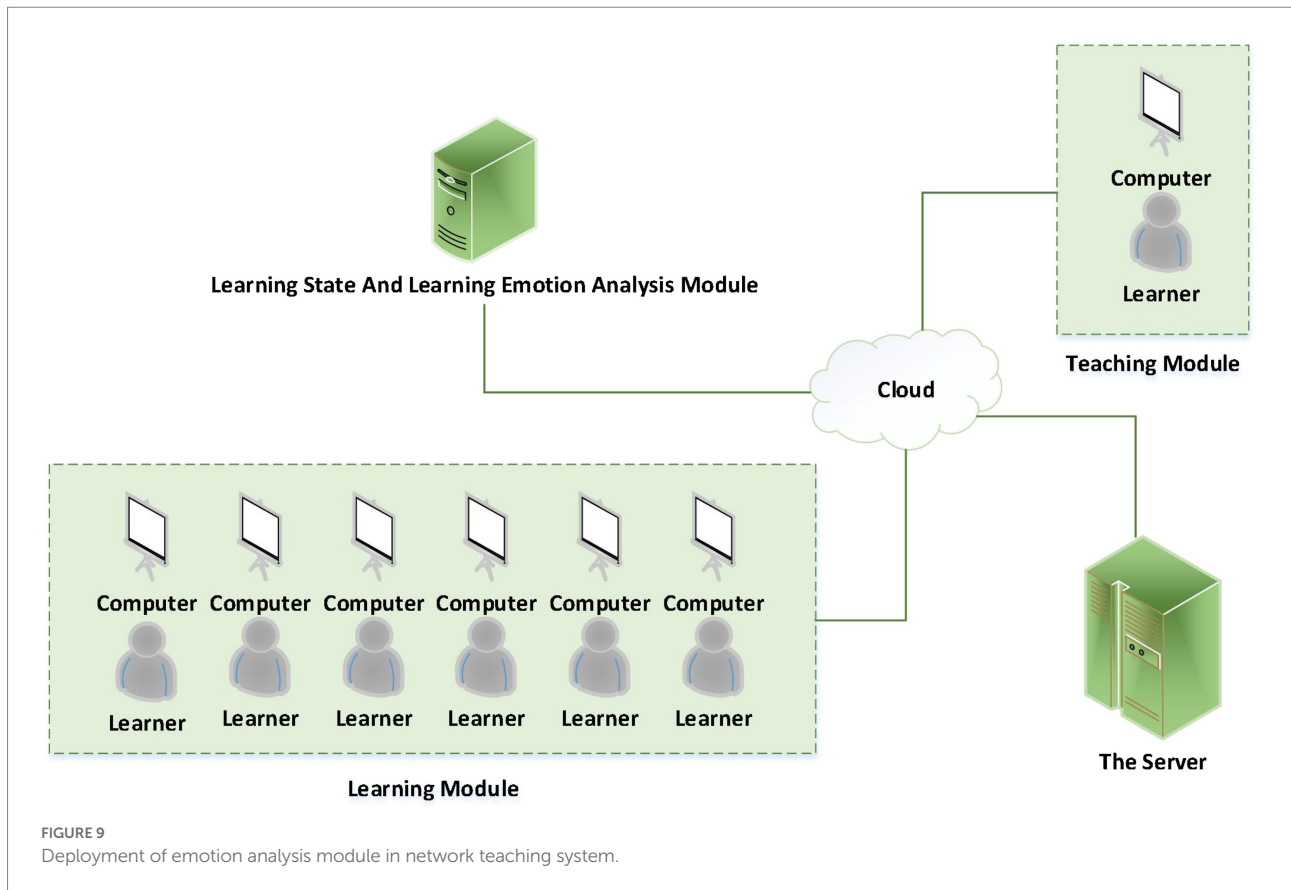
Computer

Learner

Teaching Module

Learning State And Learning Emotion Analysis Module

Cloud

Computer Computer Computer Computer Computer Computer

Learner Learner Learner Learner Learner Learner

Learning Module

The Server

FIGURE 9
Deployment of emotion analysis module in network teaching system.